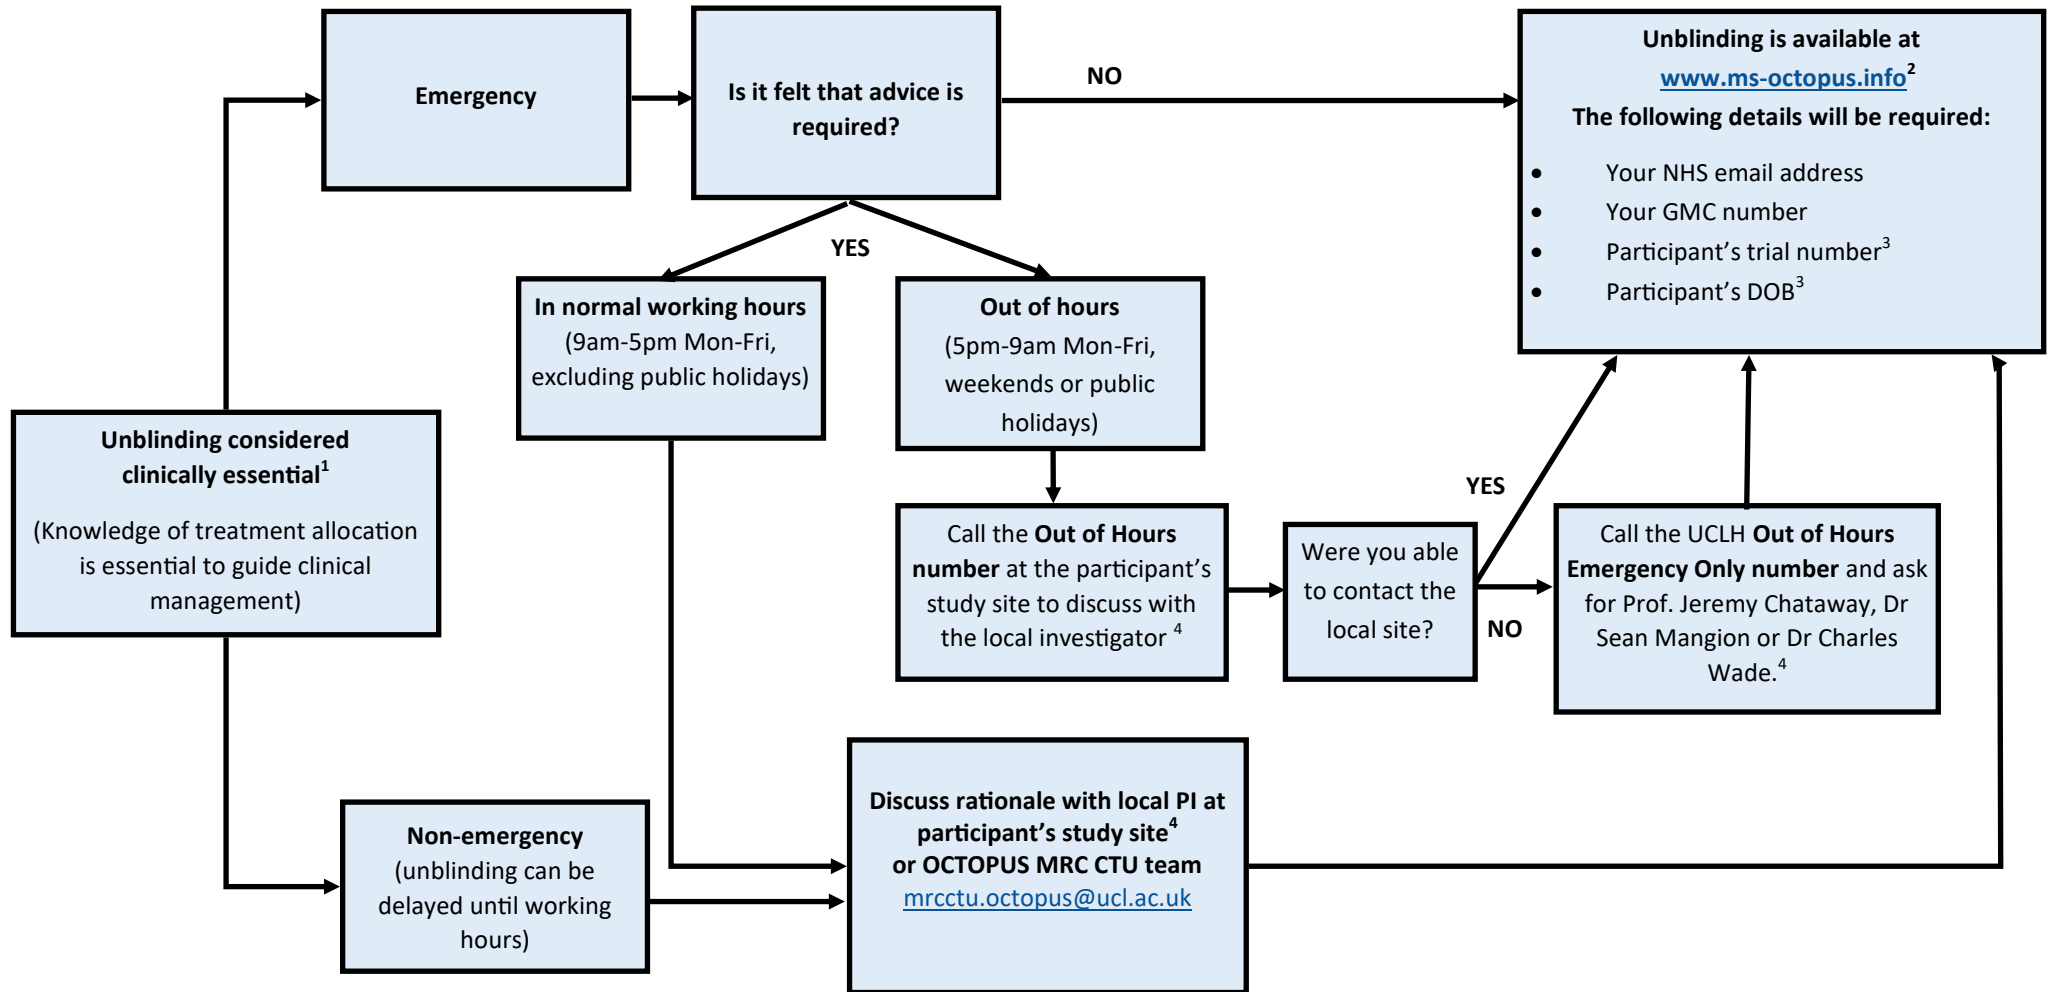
Unblinding considered clinically essential$^1$

(Knowledge of treatment allocation is essential to guide clinical management)

Emergency

Is it felt that advice is required?

NO

Unblinding is available at www.ms-octopus.info$^2$

The following details will be required:

- Your NHS email address
- Your GMC number
- Participant's trial number$^3$
- Participant's DOB$^3$

YES

In normal working hours (9am-5pm Mon-Fri, excluding public holidays)

Out of hours (5pm-9am Mon-Fri, weekends or public holidays)

Call the Out of Hours number at the participant's study site to discuss with the local investigator $^4$

Were you able to contact the local site?

YES

NO

Call the UCLH Out of Hours Emergency Only number and ask for Prof. Jeremy Chataway, Dr Sean Mangion or Dr Charles Wade.$^4$

Non-emergency (unblinding can be delayed until working hours)

Discuss rationale with local PI at participant's study site$^4$ or OCTOPUS MRC CTU team mrcctu.octopus@ucl.ac.uk